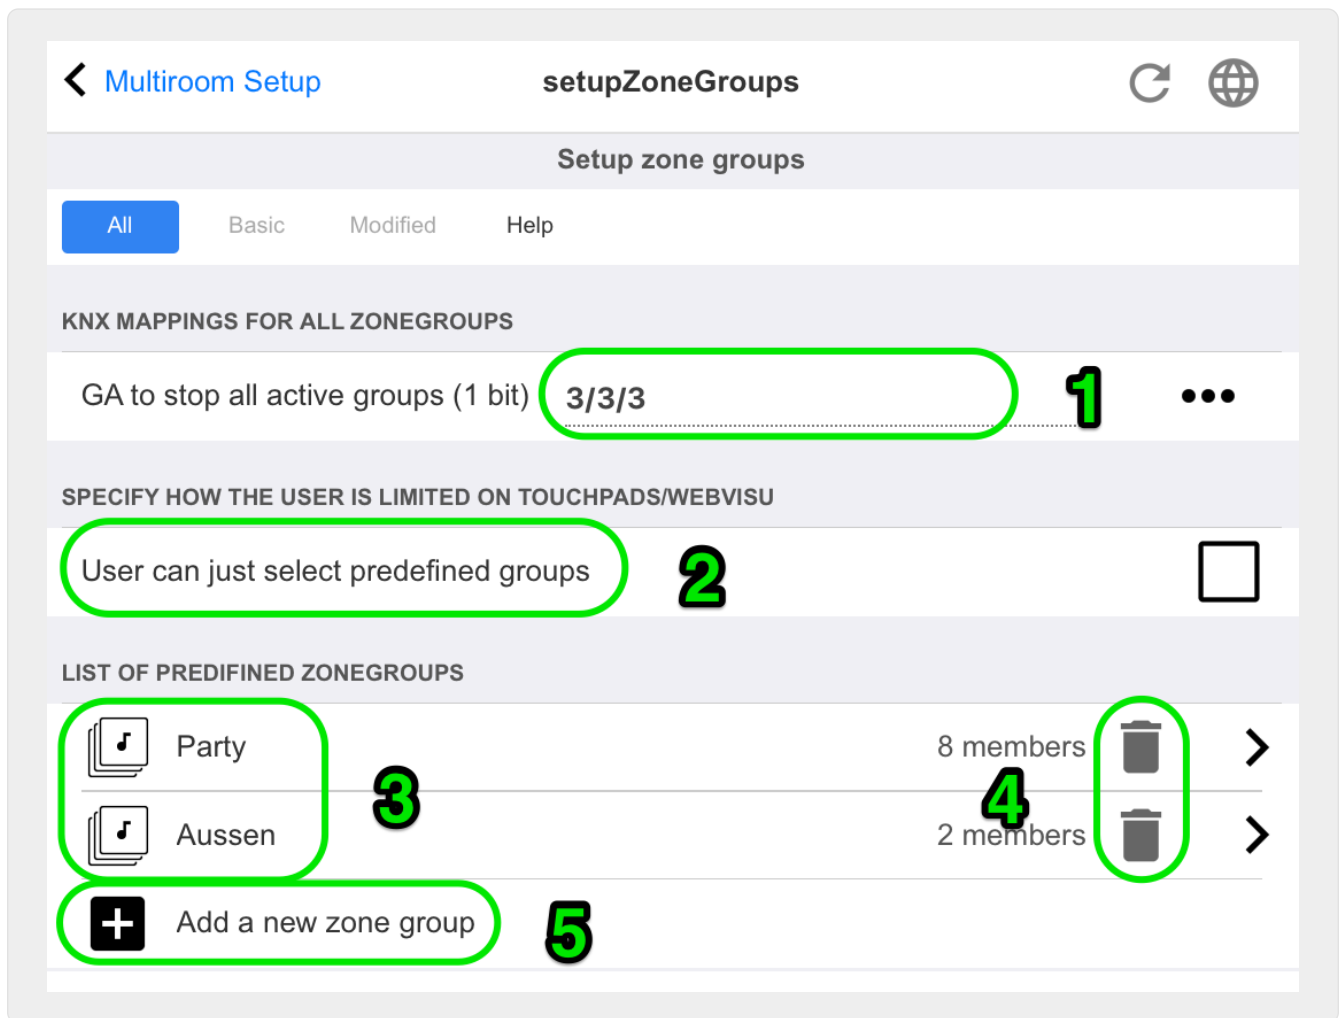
Multiroom Setup

setupZoneGroups

Setup zone groups

All Basic Modified Help

KNX MAPPINGS FOR ALL ZONEGROUPS

GA to stop all active groups (1 bit) 3/3/3 1 •••

SPECIFY HOW THE USER IS LIMITED ON TOUCHPADS/WEBVISU

User can just select predefined groups 2

LIST OF PREDIFINED ZONEGROUPS

Party 8 members

3 4

Aussen 2 members

Add a new zone group 5